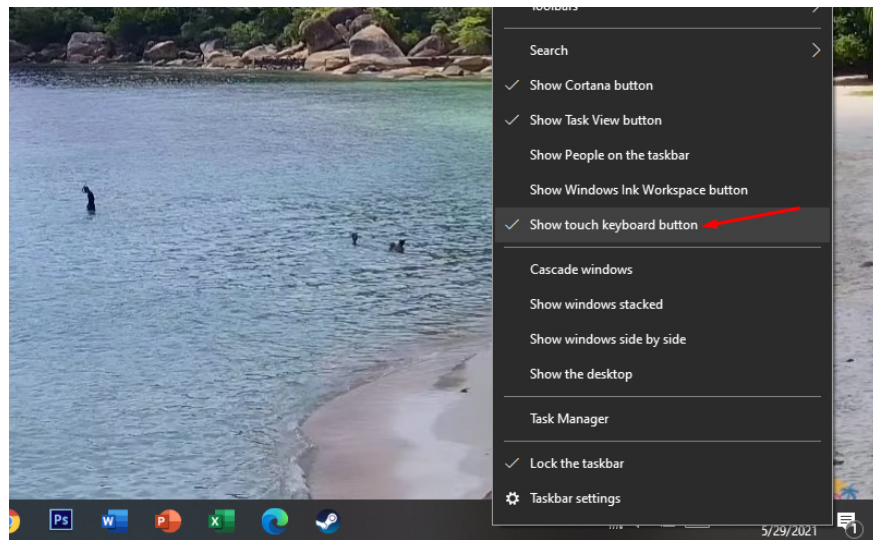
Toolbars

Search

Show Cortana button

Show Task View button

Show People on the taskbar

Show Windows Ink Workspace button

Show touch keyboard button

Cascade windows

Show windows stacked

Show windows side by side

Show the desktop

Task Manager

Lock the taskbar

Taskbar settings

Ps

W

P

X

5/29/2021

1